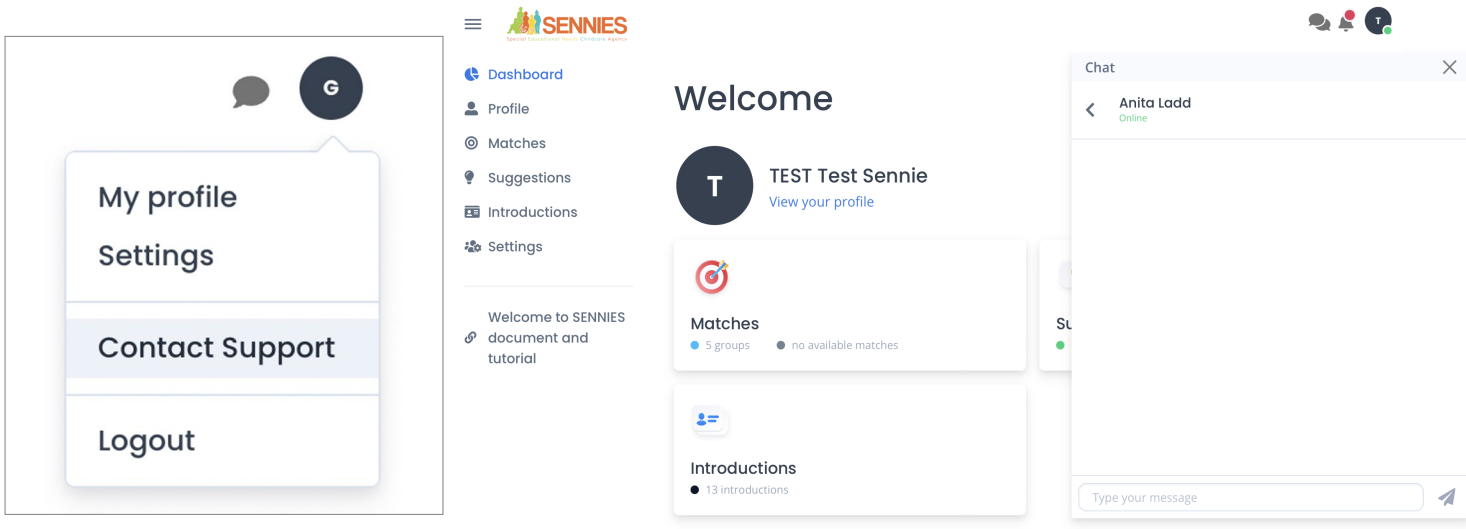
G

My profile

Settings

Contact Support

Logout

SENNIES
Special Educational Needs Childcare Agency

T

Dashboard
Profile
Matches
Suggestions
Introductions
Settings

Welcome to SENNIES document and tutorial

Welcome

T
TEST Test Sennie
View your profile

Matches
5 groups
no available matches

Su

Introductions
13 introductions

Chat

Anita Ladd
Online

Type your message